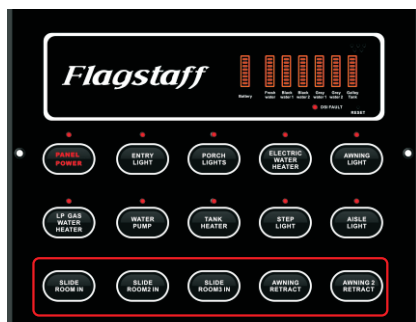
Flagstaff

Battery
Fresh water
Black water 1
Black water 2
Grey water 1
Grey water 2
Galley Tank

GW FAULT
RESET

PANEL POWER
ENTRY LIGHT
PORCH LIGHTS
ELECTRIC WATER HEATER
AWNING LIGHT

LP GAS WATER HEATER
WATER PUMP
TANK HEATER
STEP LIGHT
AISLE LIGHT

SLIDE ROOM IN
SLIDE ROOM2 IN
SLIDE ROOM3 IN
AWNING RETRACT
AWNING 2 RETRACT